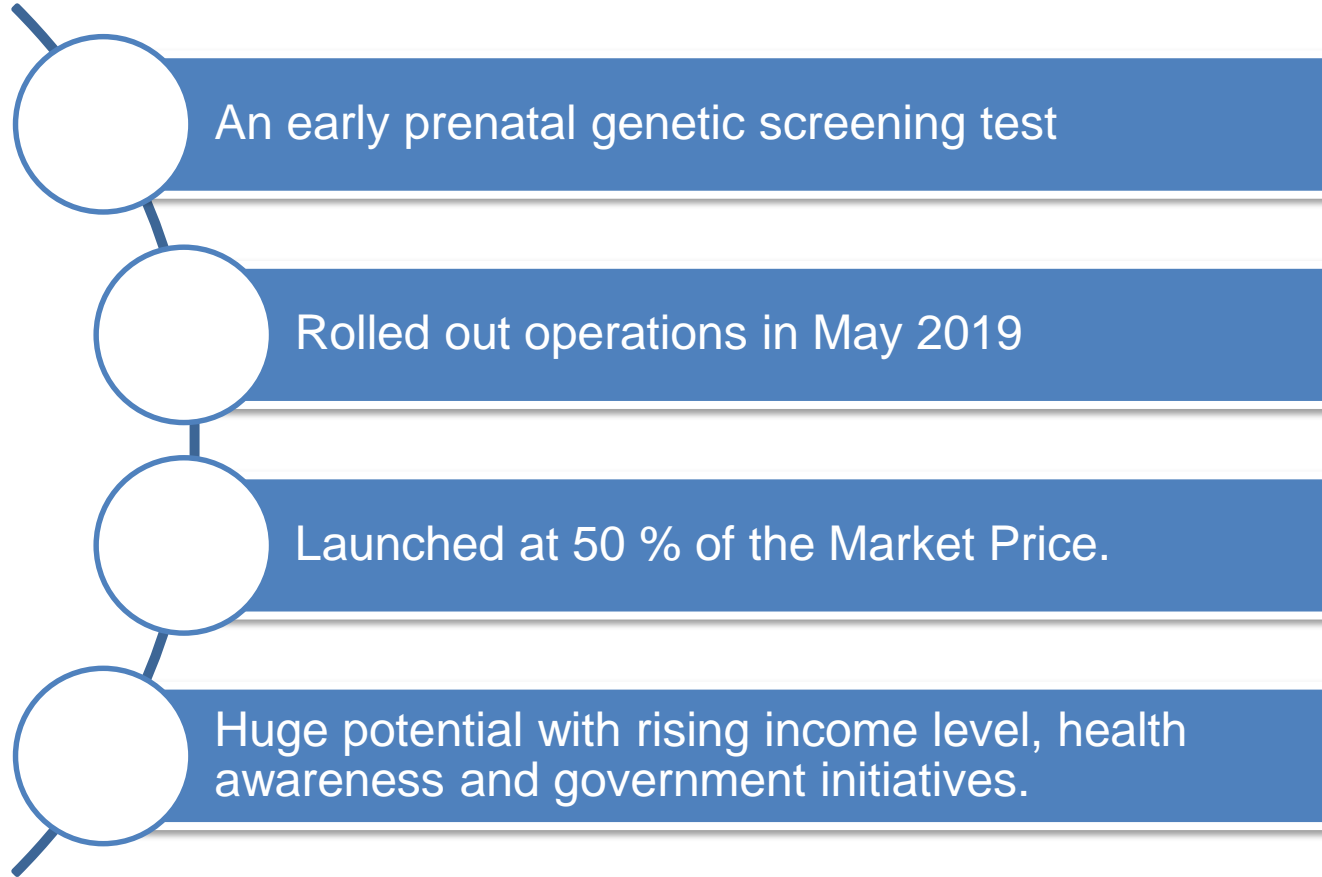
An early prenatal genetic screening test

Rolled out operations in May 2019

Launched at 50 % of the Market Price.

Huge potential with rising income level, health awareness and government initiatives.